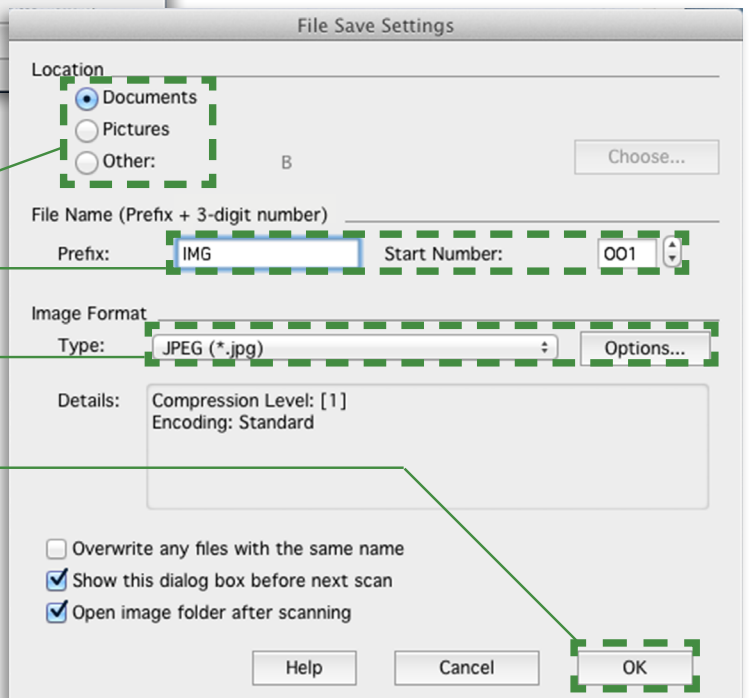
File Save Settings

Location

Documents

Pictures

Other:

B

Choose...

File Name (Prefix + 3-digit number)

Prefix: IMG

Start Number: 001

Image Format

Type: JPEG (*.jpg)

Options...

Details: Compression Level: [1]
Encoding: Standard

Overwrite any files with the same name

Show this dialog box before next scan

Open image folder after scanning

Help

Cancel

OK